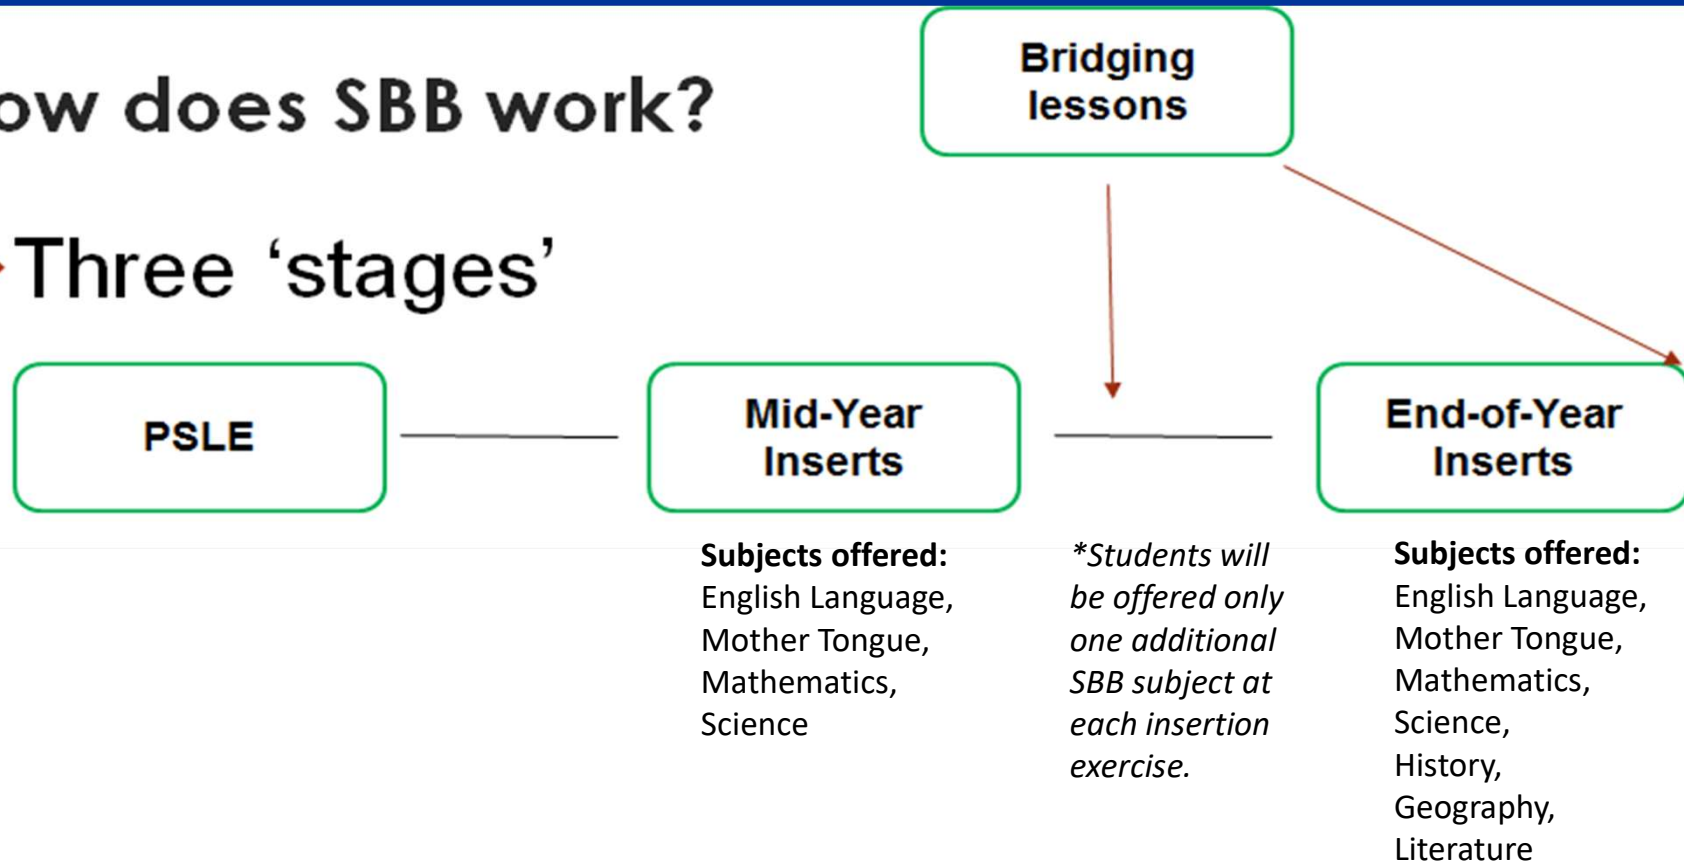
ow does SBB work?

Three ‘stages’

Bridging lessons

PSLE

Mid-Year Inserts

End-of-Year Inserts

**Subjects offered:** English Language, Mother Tongue, Mathematics, Science

*\*Students will be offered only one additional SBB subject at each insertion exercise.*

**Subjects offered:** English Language, Mother Tongue, Mathematics, Science, History, Geography, Literature